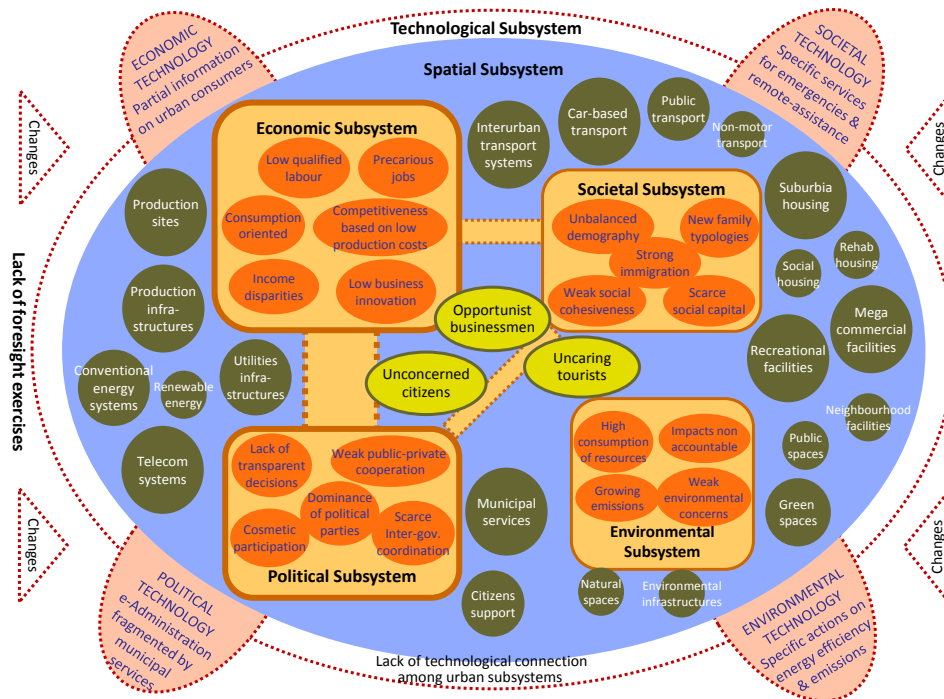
Technological Subsystem

Spatial Subsystem

ECONOMIC TECHNOLOGY Partial information on urban consumers

SOCIETAL TECHNOLOGY Specific services for emergencies & remote-assistance

Changes

Changes

Lack of foresight exercises

Economic Subsystem

Low qualified labour

Precarious jobs

Consumption oriented

Competitiveness based on low production costs

Income disparities

Low business innovation

Interurban transport systems

Car-based transport

Public transport

Non-motor transport

Societal Subsystem

Unbalanced demography

New family typologies

Strong immigration

Weak social cohesiveness

Scarce social capital

Suburbia housing

Rehab housing

Social housing

Mega commercial facilities

Recreational facilities

Neighbourhood facilities

Public spaces

Green spaces

Production sites

Production infra-structures

Conventional energy systems

Renewable energy

Utilities infra-structures

Telecom systems

Opportunist businessmen

Unconcerned citizens

Uncaring tourists

Political Subsystem

Lack of transparent decisions

Weak public-private cooperation

Dominance of political parties

Cosmetic participation

Scarce Inter-gov. coordination

Municipal services

Citizens support

Environmental Subsystem

High consumption of resources

Impacts non accountable

Growing emissions

Weak environmental concerns

Natural spaces

Environmental infrastructures

Changes

Changes

POLITICAL TECHNOLOGY e-Administration fragmented by municipal services

ENVIRONMENTAL TECHNOLOGY Specific actions on energy efficiency & emissions

Lack of technological connection among urban subsystems